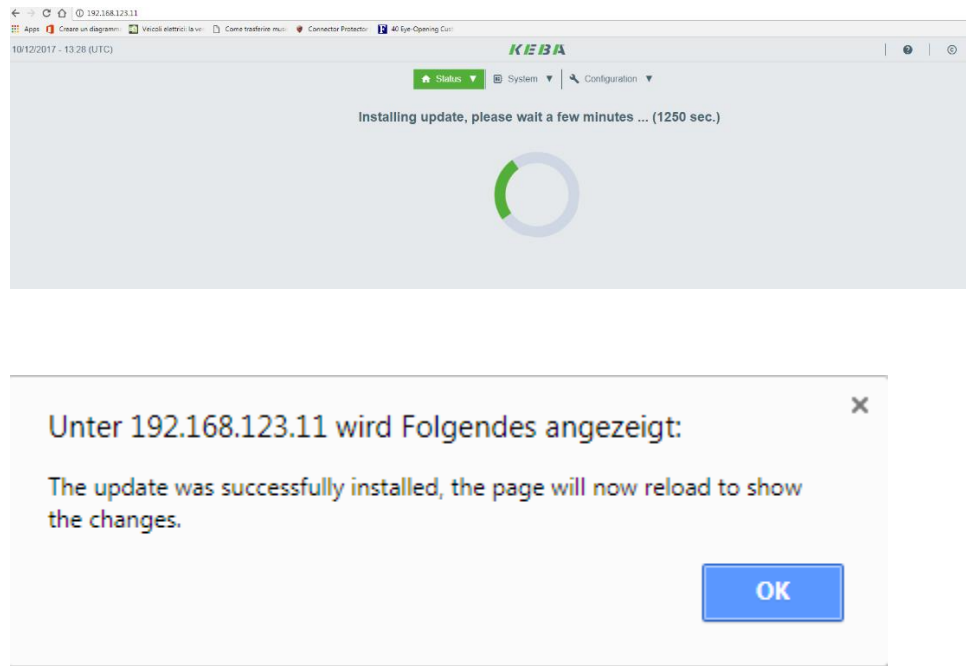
192.168.123.11

Apps Creare un diagramm Veicoli elettrici: la ve Come trasferire musi Connector Protector 40 Eye-Opening Cust

10/12/2017 - 13:28 (UTC)

KEBA

Status ▼ System ▼ Configuration ▼

Installing update, please wait a few minutes ... (1250 sec.)

Unter 192.168.123.11 wird Folgendes angezeigt:

The update was successfully installed, the page will now reload to show the changes.

OK